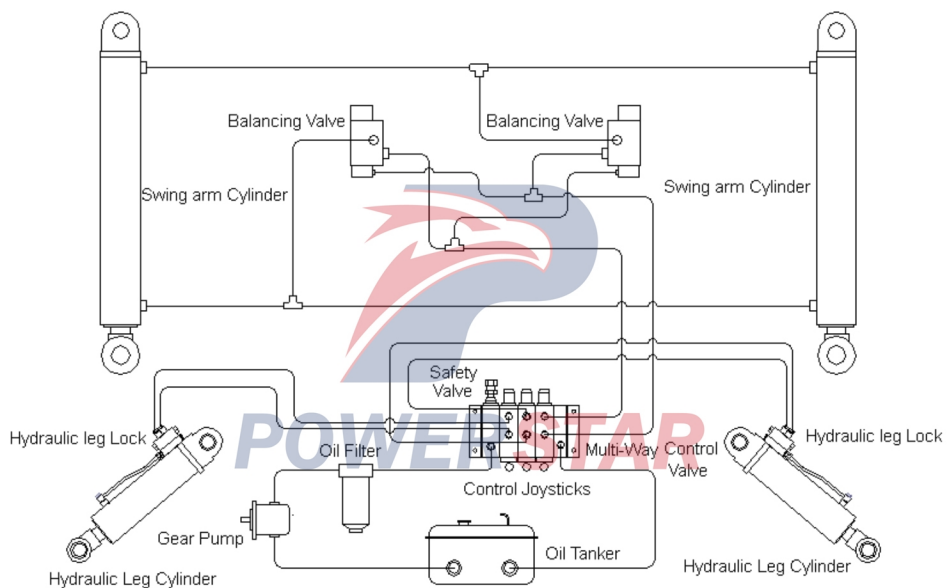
Balancing Valve

Balancing Valve

Swing arm Cylinder

Swing arm Cylinder

Safety Valve

POWERSTAR

Hydraulic leg Lock

Hydraulic leg Lock

Oil Filter

Multi-Way Control Valve

Control Joysticks

Gear Pump

Oil Tanker

Hydraulic Leg Cylinder

Hydraulic Leg Cylinder